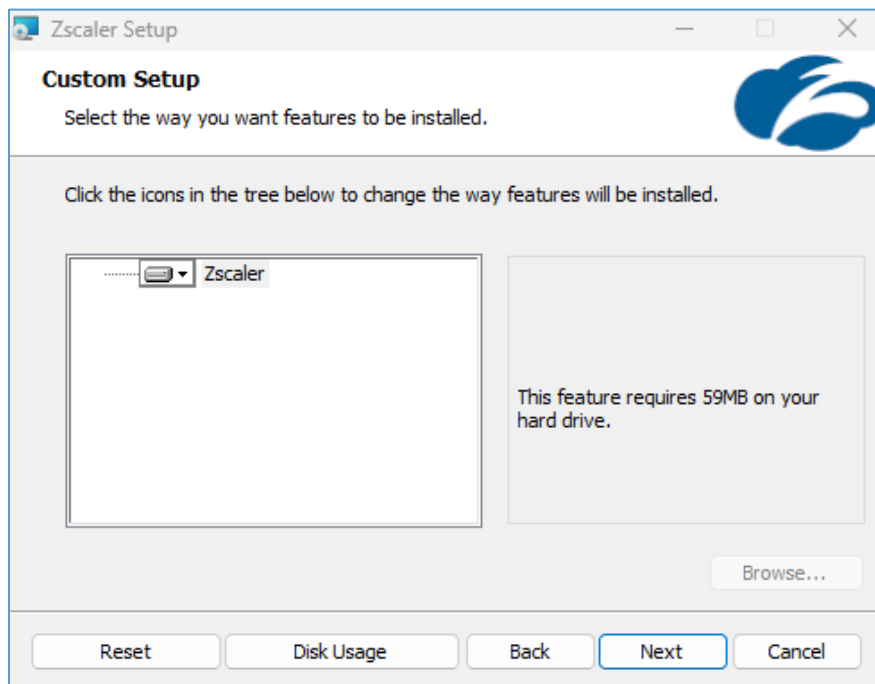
Zscaler Setup

Custom Setup

Select the way you want features to be installed.

Click the icons in the tree below to change the way features will be installed.

Zscaler

This feature requires 59MB on your hard drive.

Browse...

Reset

Disk Usage

Back

Next

Cancel